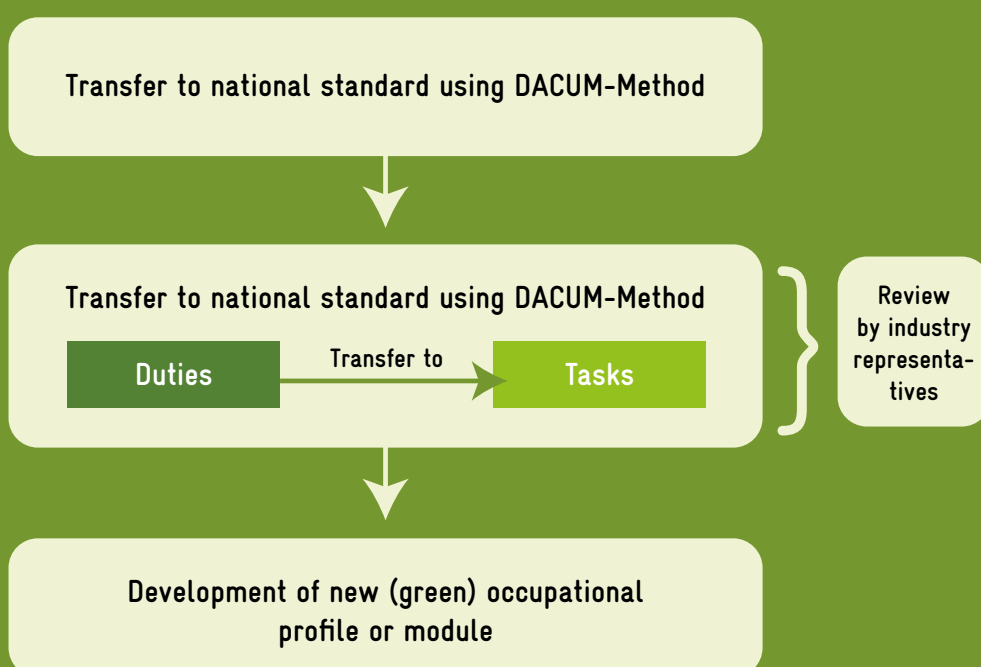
Transfer to national standard using DACUM-Method

Transfer to national standard using DACUM-Method

Duties

Transfer to

Tasks

Review by industry representatives

Development of new (green) occupational profile or module